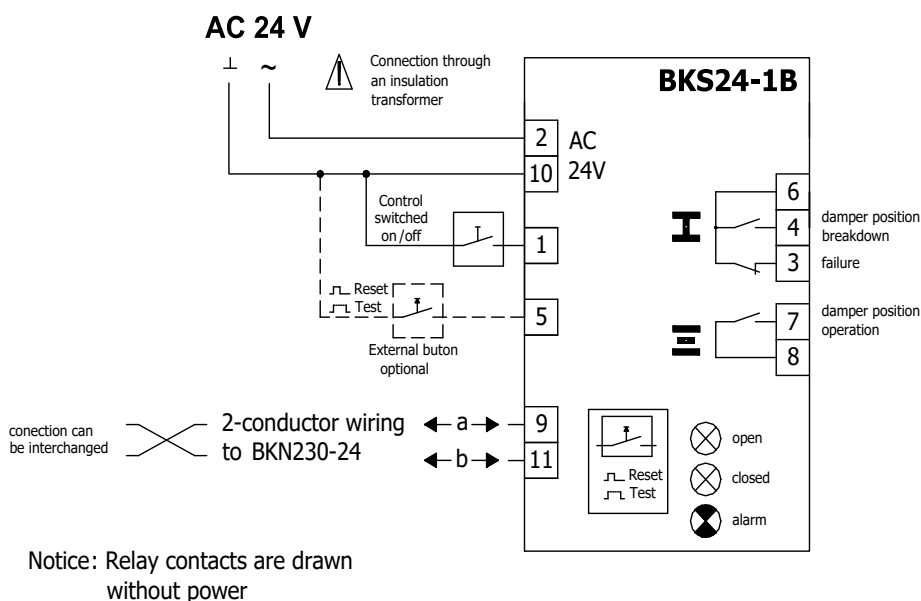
AC 24 V

⊥ ~

Connection through an insulation transformer

BKS24-1B

2 AC
10 24V

Control switched on/off

1

Reset
Test

5

External buton optional

6
4 damper position breakdown
3 failure

7 damper position operation
8

conection can be interchanged

2-conductor wiring to BKN230-24

a 9
b 11

Reset
Test

open
closed
alarm

Notice: Relay contacts are drawn without power